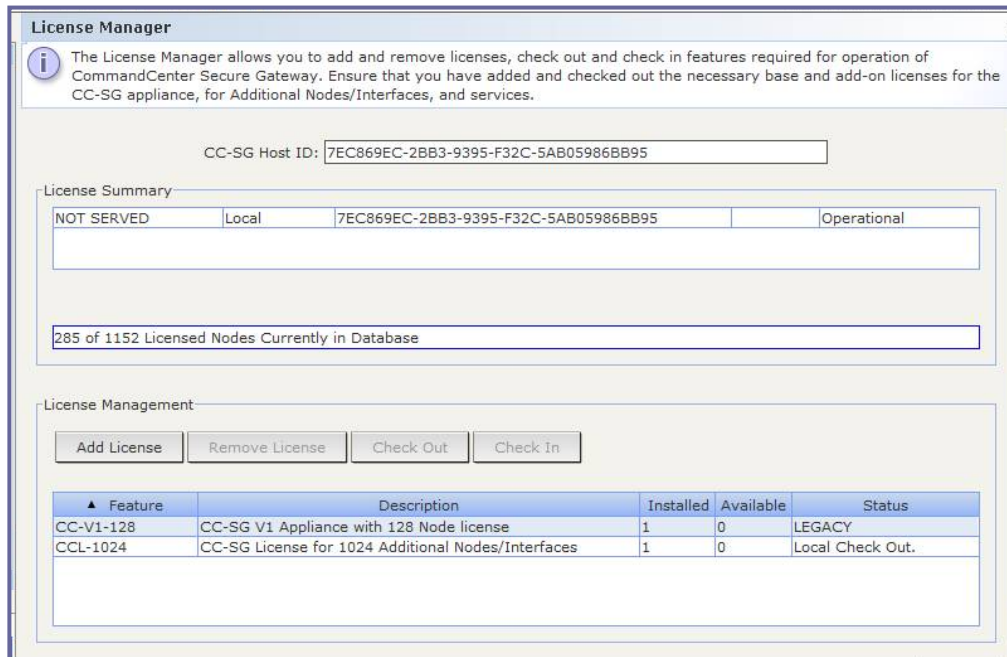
License Manager

The License Manager allows you to add and remove licenses, check out and check in features required for operation of CommandCenter Secure Gateway. Ensure that you have added and checked out the necessary base and add-on licenses for the CC-SG appliance, for Additional Nodes/Interfaces, and services.

CC-SG Host ID: 7EC869EC-2BB3-9395-F32C-5AB05986BB95

License Summary

| NOT SERVED | Local | 7EC869EC-2BB3-9395-F32C-5AB05986BB95 | | Operational |
|---|---|---|---|---|

285 of 1152 Licensed Nodes Currently in Database

License Management

Add License Remove License Check Out Check In

| ▲ Feature | Description | Installed | Available | Status |
|---|---|---|---|---|
| CC-V1-128 | CC-SG V1 Appliance with 128 Node license | 1 | 0 | LEGACY |
| CCL-1024 | CC-SG License for 1024 Additional Nodes/Interfaces | 1 | 0 | Local Check Out. |